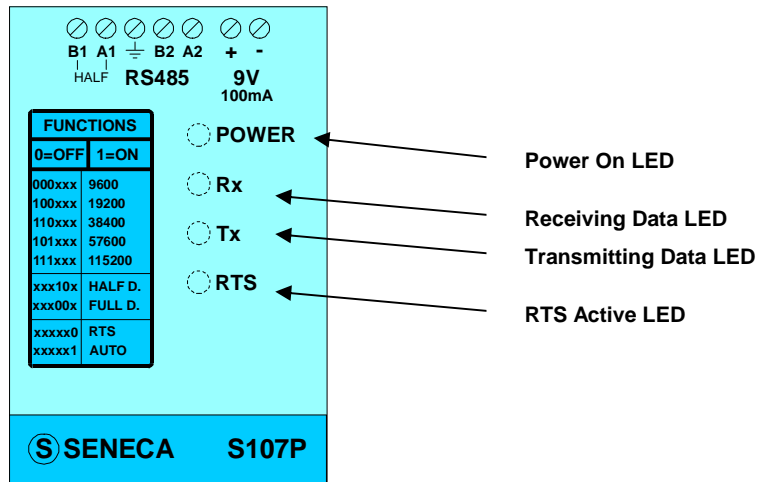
B1 A1 ⏚ B2 A2 + -
HALF RS485 9V
100mA

FUNCTIONS

| 0=OFF | 1=ON |
|---|---|
| 000xxx | 9600 |
| 100xxx | 19200 |
| 110xxx | 38400 |
| 101xxx | 57600 |
| 111xxx | 115200 |
| xxx10x | HALF D. |
| xxx00x | FULL D. |
| xxxxx0 | RTS |
| xxxxx1 | AUTO |

POWER
Rx
Tx
RTS

Power On LED
Receiving Data LED
Transmitting Data LED
RTS Active LED

S SENECA S107P